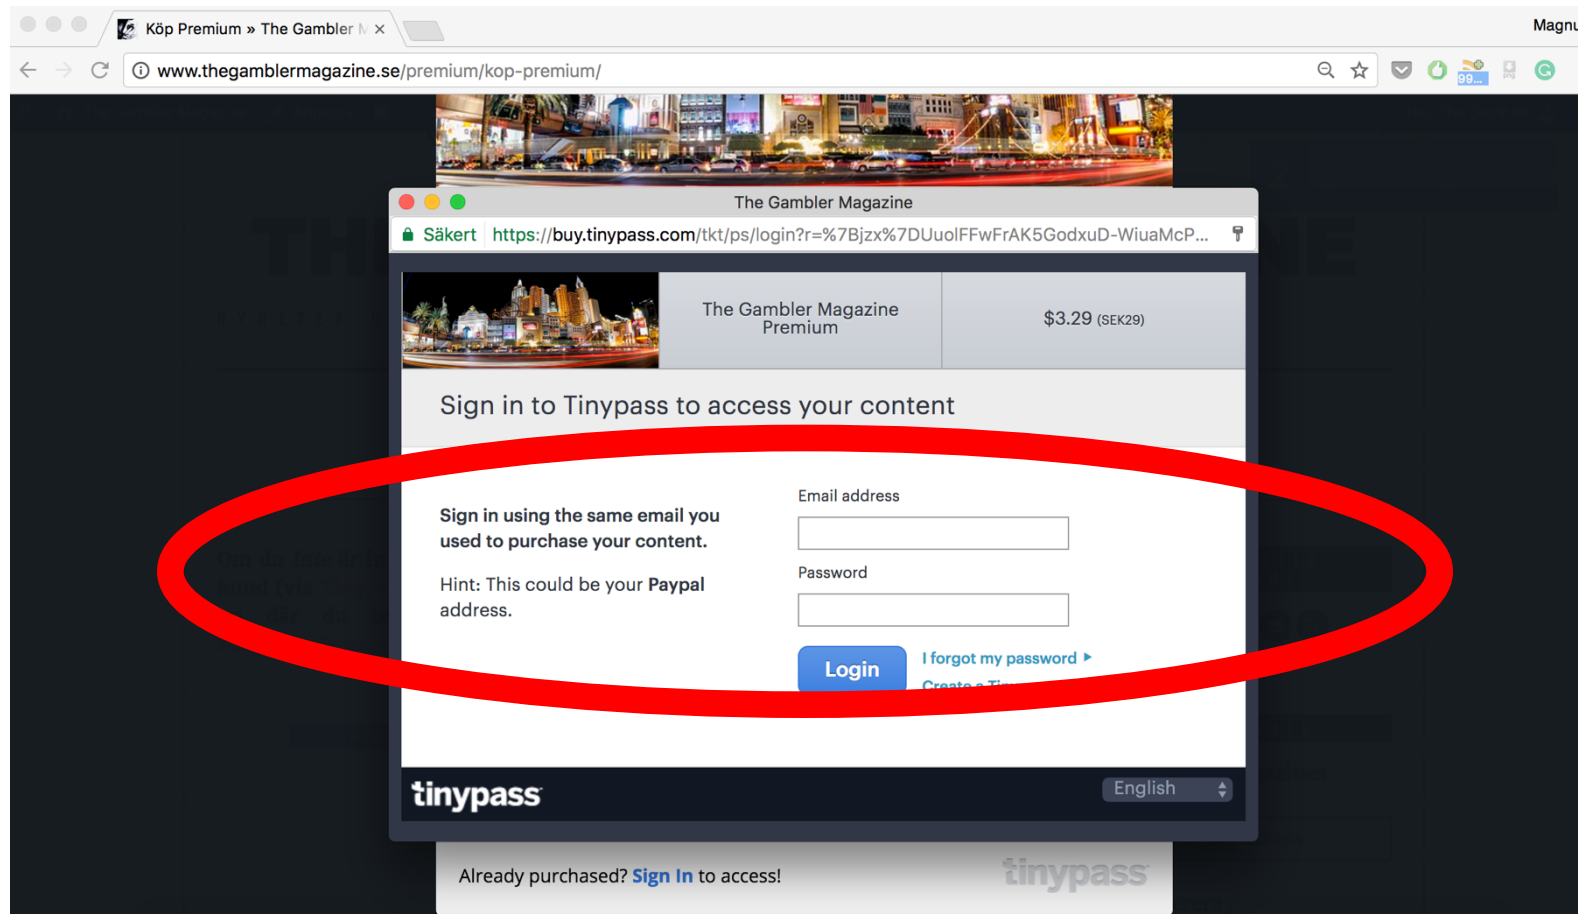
Köp Premium » The Gambler M ×

Magnu

www.thegamblermagazine.se/premium/kop-premium/

The Gambler Magazine

Säkert https://buy.tinypass.com/tkt/ps/login?r=%7Bjzx%7DUuolFFwFrAK5GodxuD-WiuaMcP...

The Gambler Magazine Premium

$3.29 (SEK29)

Sign in to Tinypass to access your content

Sign in using the same email you used to purchase your content.

Hint: This could be your Paypal address.

Email address

Password

Login

I forgot my password ▸

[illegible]

tinypass

English

Already purchased? Sign In to access!

tinypass